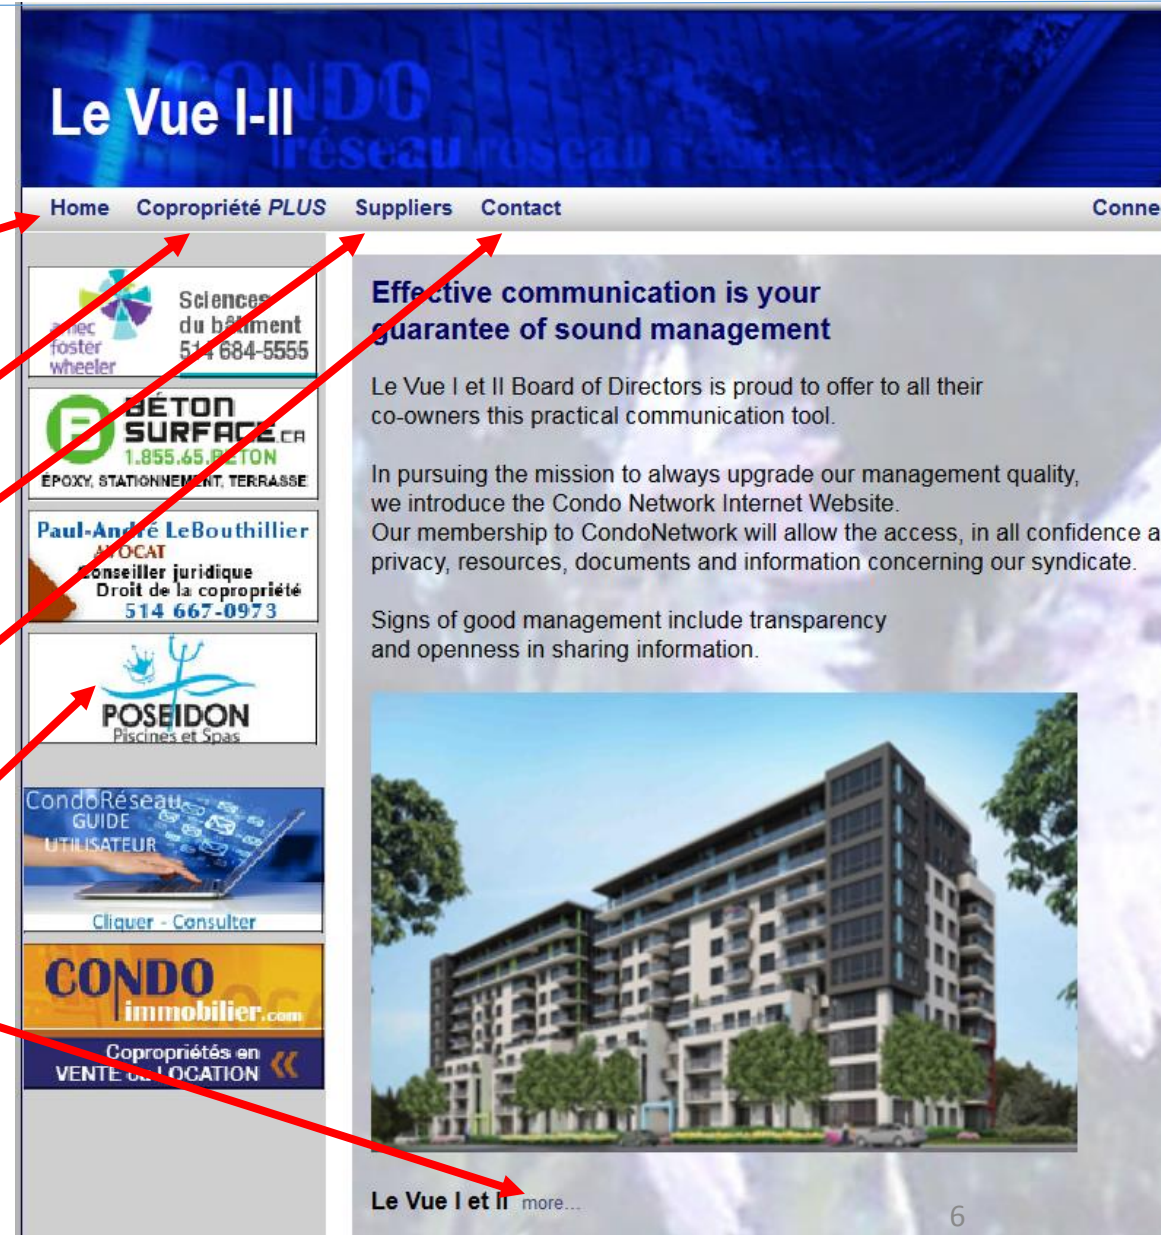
Le Vue I-II

CONDO réseau réseau

Home Copropriété PLUS Suppliers Contact Conne

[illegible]ec foster wheeler Sciences du b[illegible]ment 51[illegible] 684-5555

BÉTON SURFACE.CA 1.855.65.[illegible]TON ÉPOXY, STATIONNEMENT, TERRASSE

Paul-An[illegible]é LeBouthillier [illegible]OCAT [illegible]onseiller juridique Droit de la copropriété 514 667-0973

POSEIDON Piscines et Spas

CondoRéseau GUIDE UTILISATEUR Cliquer - Consulter

CONDO immobilier.com Copropriétés en VENTE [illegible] LOCATION

Eff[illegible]ctive communication is your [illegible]uarantee of sound management

Le Vue I et II Board of Directors is proud to offer to all their co-owners this practical communication tool.

In pursuing the mission to always upgrade our management quality, we introduce the Condo Network Internet Website.
Our membership to CondoNetwork will allow the access, in all confidence a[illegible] privacy, resources, documents and information concerning our syndicate.

Signs of good management include transparency and openness in sharing information.

Le Vue I et I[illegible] more...

6